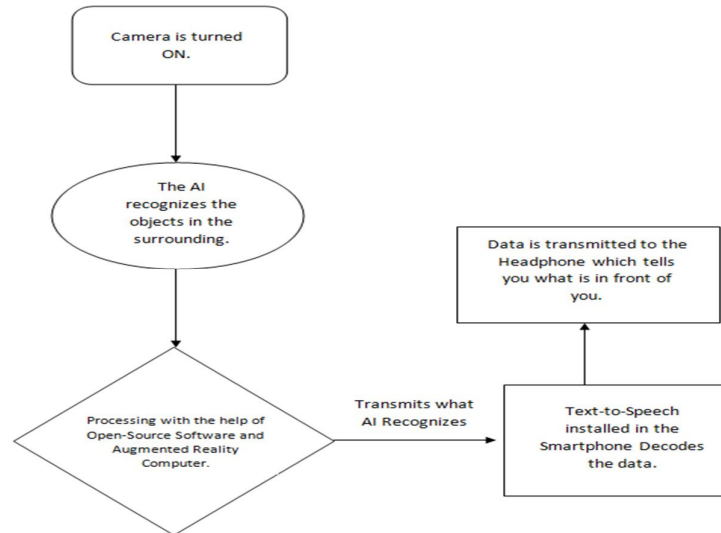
Camera is turned ON.

The AI recognizes the objects in the surrounding.

Processing with the help of Open-Source Software and Augmented Reality Computer.

Transmits what AI Recognizes

Text-to-Speech installed in the Smartphone Decodes the data.

Data is transmitted to the Headphone which tells you what is in front of you.